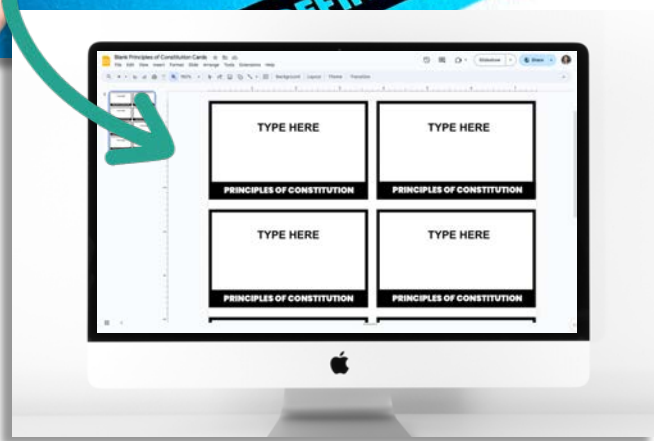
Blank Principles of Constitution Cards

File Edit View Insert Format Slide Arrange Tools Extensions Help

Background Layout Theme Transition

Slideshow

Share

TYPE HERE

PRINCIPLES OF CONSTITUTION

TYPE HERE

PRINCIPLES OF CONSTITUTION

TYPE HERE

PRINCIPLES OF CONSTITUTION

TYPE HERE

PRINCIPLES OF CONSTITUTION